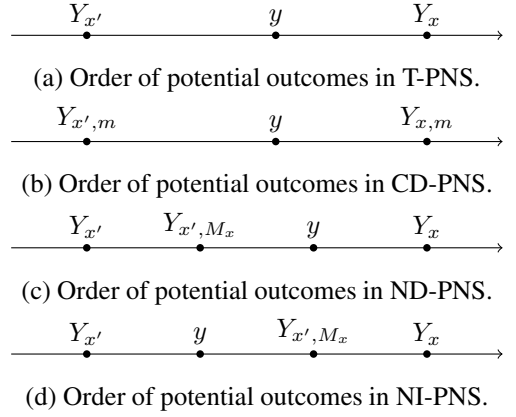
$Y_{x'}$ $y$ $Y_x$

(a) Order of potential outcomes in T-PNS.

$Y_{x',m}$ $y$ $Y_{x,m}$

(b) Order of potential outcomes in CD-PNS.

$Y_{x'}$ $Y_{x',M_x}$ $y$ $Y_x$

(c) Order of potential outcomes in ND-PNS.

$Y_{x'}$ $y$ $Y_{x',M_x}$ $Y_x$

(d) Order of potential outcomes in NI-PNS.